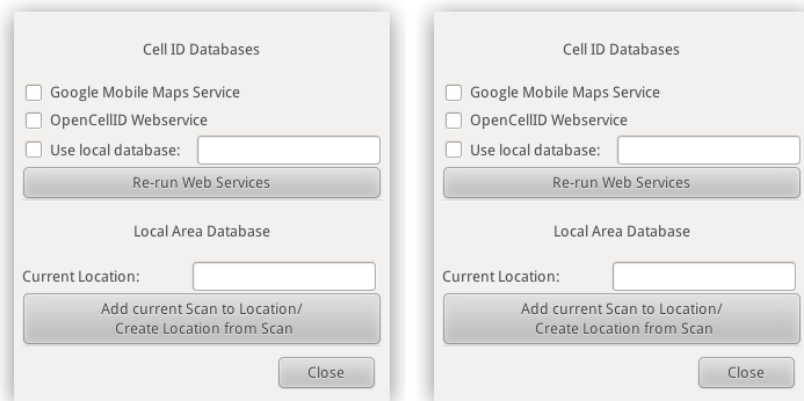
Cell ID Databases

Google Mobile Maps Service

OpenCellID Webservice

Use local database:

Re-run Web Services

Local Area Database

Current Location:

Add current Scan to Location/
Create Location from Scan

Close

Cell ID Databases

Google Mobile Maps Service

OpenCellID Webservice

Use local database:

Re-run Web Services

Local Area Database

Current Location:

Add current Scan to Location/
Create Location from Scan

Close